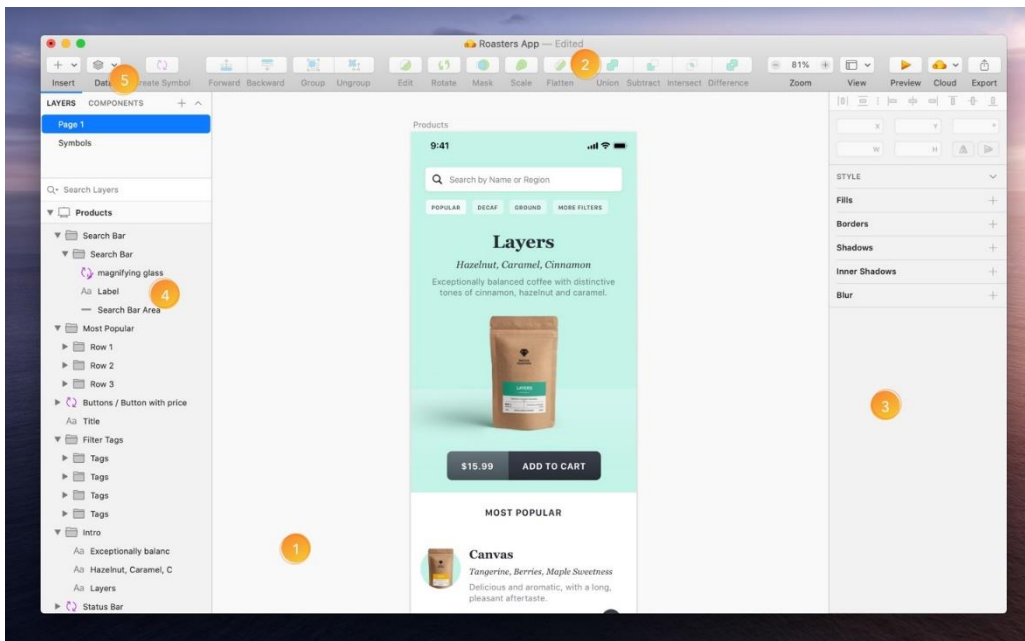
Roasters App — Edited

Insert Data 5 Create Symbol Forward Backward Group Ungroup Edit Rotate Mask Scale Flatten 2 Union Subtract Intersect Difference 81% Zoom View Preview Cloud Export

LAYERS COMPONENTS

Page 1
Symbols

Search Layers

Products
Search Bar
Search Bar
magnifying glass
Aa Label 4
Search Bar Area
Most Popular
Row 1
Row 2
Row 3
Buttons / Button with price
Aa Title
Filter Tags
Tags
Tags
Tags
Tags
Intro
Aa Exceptionally balanc
Aa Hazelnut, Caramel, C
Aa Layers
Status Bar

Products

9:41

Search by Name or Region

POPULAR DECAF GROUND MORE FILTERS

Layers

Hazelnut, Caramel, Cinnamon

Exceptionally balanced coffee with distinctive tones of cinnamon, hazelnut and caramel.

LAYERS

$15.99 ADD TO CART

MOST POPULAR

1

Canvas

Tangerine, Berries, Maple Sweetness

Delicious and aromatic, with a long, pleasant aftertaste.

X Y W H

STYLE

Fills

Borders

Shadows

Inner Shadows

Blur

3